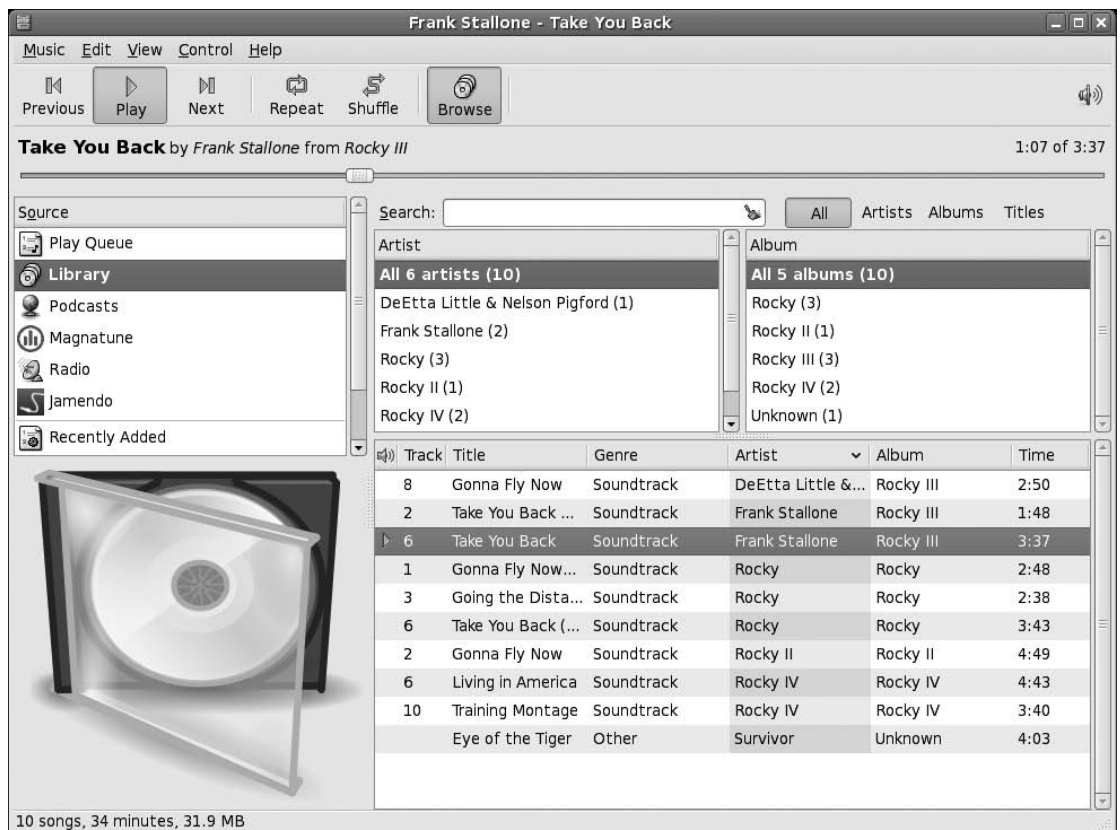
Frank Stallone - Take You Back

Music Edit View Control Help

Previous Play Next Repeat Shuffle Browse

**Take You Back** by *Frank Stallone* from *Rocky III*

1:07 of 3:37

Source
Play Queue
Library
Podcasts
Magnatune
Radio
Jamendo
Recently Added

Search:

All Artists Albums Titles

| Artist |
|---|
| All 6 artists (10) |
| DeEtta Little & Nelson Pigford (1) |
| Frank Stallone (2) |
| Rocky (3) |
| Rocky II (1) |
| Rocky IV (2) |

| Album |
|---|
| All 5 albums (10) |
| Rocky (3) |
| Rocky II (1) |
| Rocky III (3) |
| Rocky IV (2) |
| Unknown (1) |

| Track | Title | Genre | Artist | Album | Time |
|---|---|---|---|---|---|
| 8 | Gonna Fly Now | Soundtrack | DeEtta Little &... | Rocky III | 2:50 |
| 2 | Take You Back ... | Soundtrack | Frank Stallone | Rocky III | 1:48 |
| 6 | Take You Back | Soundtrack | Frank Stallone | Rocky III | 3:37 |
| 1 | Gonna Fly Now... | Soundtrack | Rocky | Rocky | 2:48 |
| 3 | Going the Dista... | Soundtrack | Rocky | Rocky | 2:38 |
| 6 | Take You Back (... | Soundtrack | Rocky | Rocky | 3:43 |
| 2 | Gonna Fly Now | Soundtrack | Rocky II | Rocky II | 4:49 |
| 6 | Living in America | Soundtrack | Rocky IV | Rocky IV | 4:43 |
| 10 | Training Montage | Soundtrack | Rocky IV | Rocky IV | 3:40 |
| | Eye of the Tiger | Other | Survivor | Unknown | 4:03 |

10 songs, 34 minutes, 31.9 MB